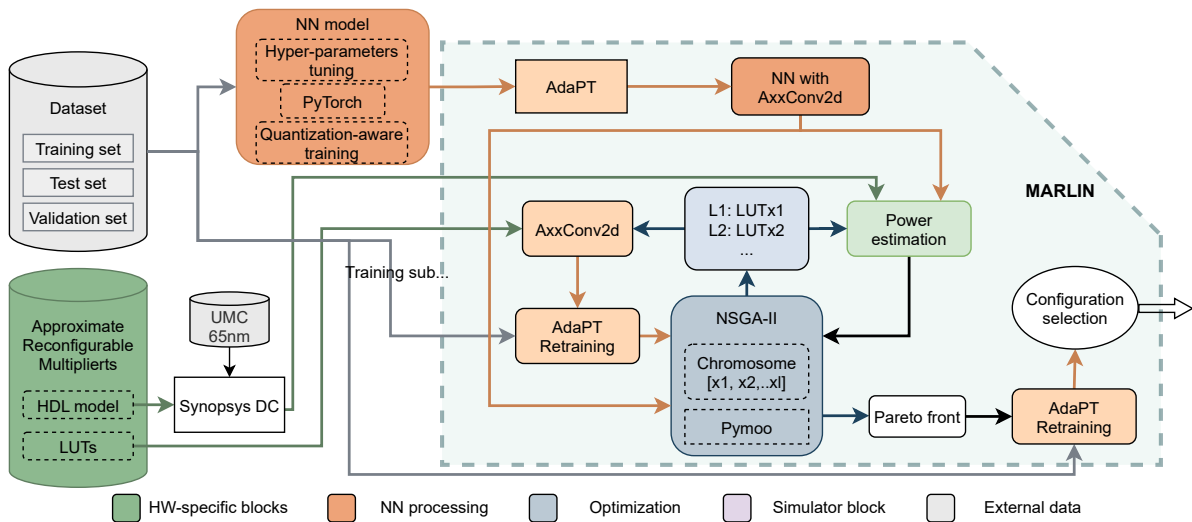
NN model
Hyper-parameters tuning
PyTorch
Quantization-aware training

Dataset
Training set
Test set
Validation set

AdaPT
NN with AxxConv2d

MARLIN

AxxConv2d
L1: LUTx1
L2: LUTx2
...
Power estimation

Training sub...

UMC 65nm

AdaPT Retraining
NSGA-II
Chromosome [x1, x2,..xl]
Pymoo

Configuration selection

Approximate Reconfigurable Multiplierts
HDL model
LUTs
Synopsys DC

Pareto front
AdaPT Retraining

HW-specific blocks
NN processing
Optimization
Simulator block
External data